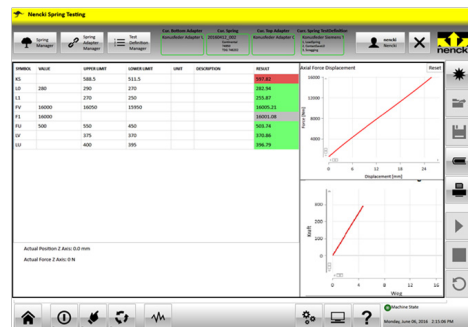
Nencki Spring Testing

Spring Manager

Spring Adapter Manager

Test Definition Manager

Cur. Bottom Adapter
Konusfeder Adapter L

Cur. Spring
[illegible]

Cur. Top Adapter
Konusfeder Adapter L

Cur. Spring Tests Definition
Konusfeder Geometry T
1. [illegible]
2. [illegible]
3. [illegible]

nencki
Nencki

nencki

| SYMBOL | VALUE | UPPER LIMIT | LOWER LIMIT | UNIT | DESCRIPTION | RESULT |
|---|---|---|---|---|---|---|
| K5 | | 588.5 | 511.5 | | | 597.82 |
| L0 | 280 | 290 | 270 | | | 282.94 |
| L1 | | 270 | 250 | | | 255.87 |
| FV | 16000 | 16050 | 15950 | | | 16005.21 |
| F1 | 16000 | | | | | 16001.08 |
| FU | 500 | 550 | 450 | | | 503.74 |
| LV | | 375 | 370 | | | 370.86 |
| LU | | 400 | 395 | | | 396.79 |

Actual Position Z Axis: 0.0 mm

Actual Force Z Axis: 0 N

Axial Force Displacement

Reset

Force [N]

Displacement [mm]

Kraft

Weg

Machine State

Monday, June 06, 2016 2:15:06 PM